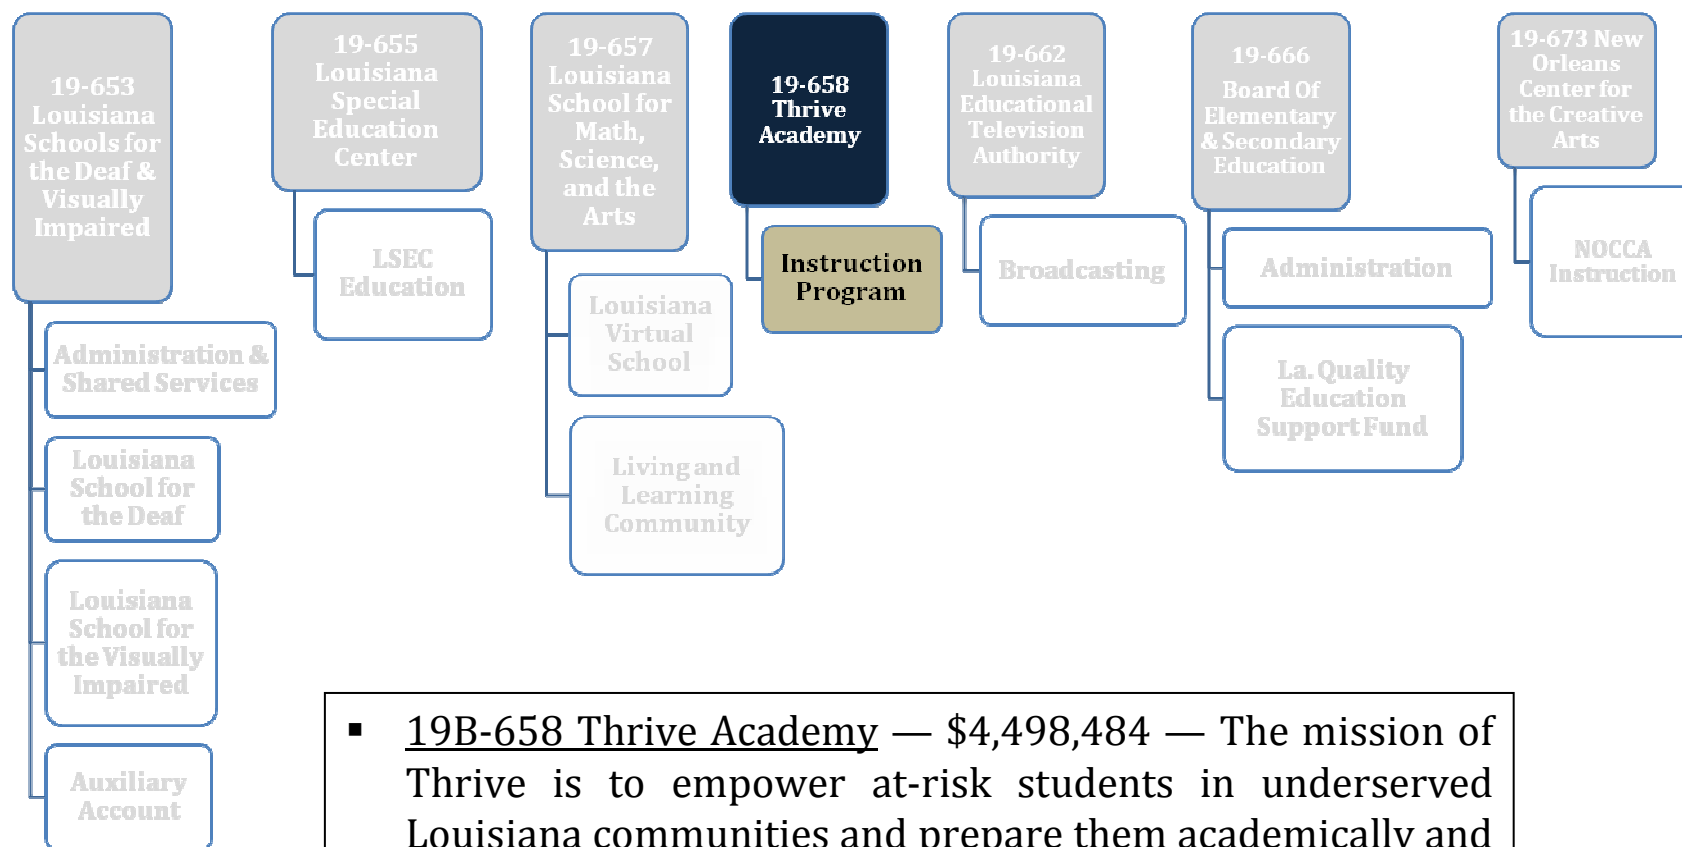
19-653 Louisiana Schools for the Deaf & Visually Impaired

Administration & Shared Services

Louisiana School for the Deaf

Louisiana School for the Visually Impaired

Auxiliary Account

19-655 Louisiana Special Education Center

LSEC Education

19-657 Louisiana School for Math, Science, and the Arts

Louisiana Virtual School

Living and Learning Community

19-658 Thrive Academy

Instruction Program

19-662 Louisiana Educational Television Authority

Broadcasting

19-666 Board Of Elementary & Secondary Education

Administration

La. Quality Education Support Fund

19-673 New Orleans Center for the Creative Arts

NOCCA Instruction

▪ 19B-658 Thrive Academy — $4,498,484 — The mission of Thrive is to empower at-risk students in underserved Louisiana communities and prepare them academically and